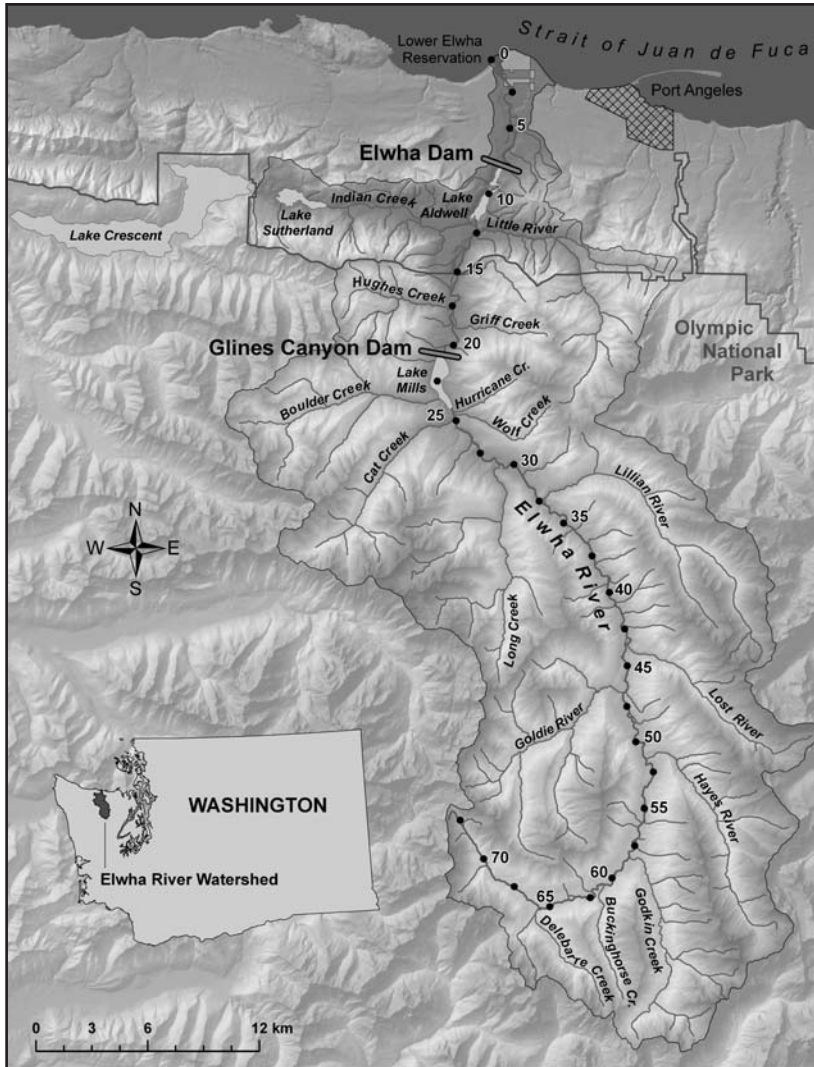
Strait of Juan de Fuca
Lower Elwha Reservation
0
Port Angeles
5
Elwha Dam
10
Indian Creek
Lake Aldwell
Lake Sutherland
Little River
Lake Crescent
15
Hughes Creek
Griff Creek
Olympic National Park
Glines Canyon Dam
20
Lake Mills
Hurricane Cr.
Boulder Creek
25
Wolf Creek
Cat Creek
30
Lillian River
35
Elwha River
N
W
E
S
40
Long Creek
45
Lost River
Goldie River
50
Hayes River
WASHINGTON
55
Elwha River Watershed
70
60
65
Godkin Creek
Buckinghorse Cr.
Delabarre Creek
0
3
6
12 km